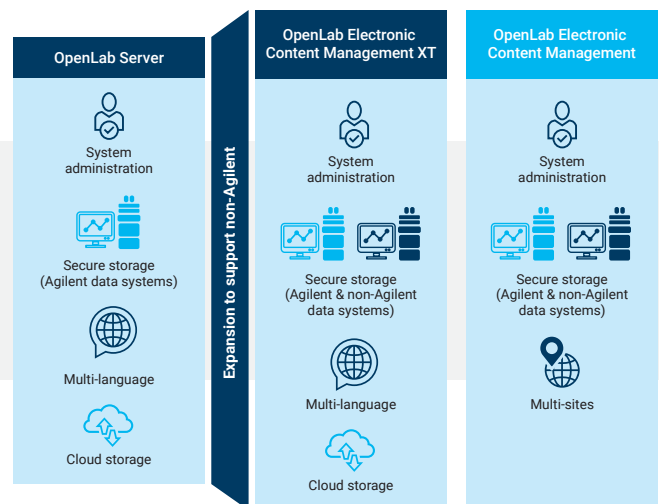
OpenLab Server

System administration

Secure storage (Agilent data systems)

Multi-language

Cloud storage

Expansion to support non-Agilent

OpenLab Electronic Content Management XT

System administration

Secure storage (Agilent & non-Agilent data systems)

Multi-language

Cloud storage

OpenLab Electronic Content Management

System administration

Secure storage (Agilent & non-Agilent data systems)

Multi-sites